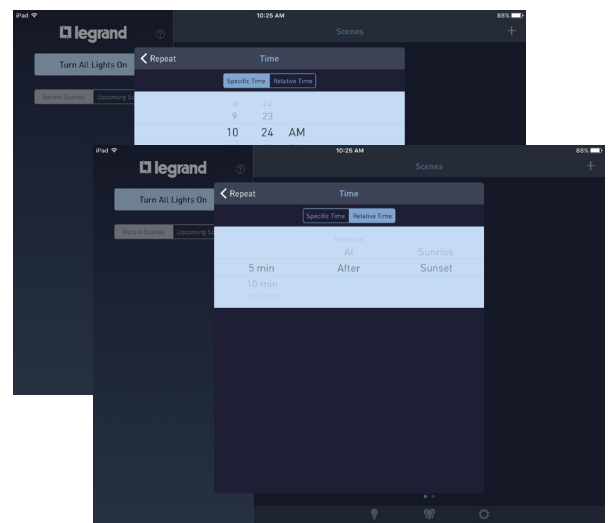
iPad 10:25 AM 88%

legrand

Scenes

Turn All Lights On

Recent Scenes Upcoming Sc

Repeat Time

Specific Time Relative Time

8 22
9 23
10 24 AM

iPad 10:25 AM 88%

legrand

Scenes

Turn All Lights On

Recent Scenes Upcoming Sc

Repeat Time

Specific Time Relative Time

Before
At Sunrise
5 min After Sunset
10 min
15 min